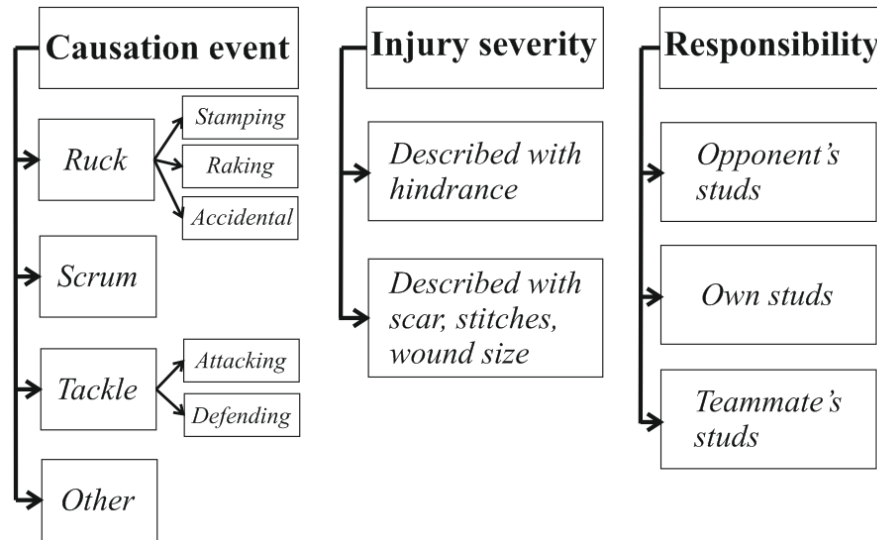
Causation event

Ruck

Stamping

Raking

Accidental

Scrum

Tackle

Attacking

Defending

Other

Injury severity

Described with hindrance

Described with scar, stitches, wound size

Responsibility

Opponent's studs

Own studs

Teammate's studs